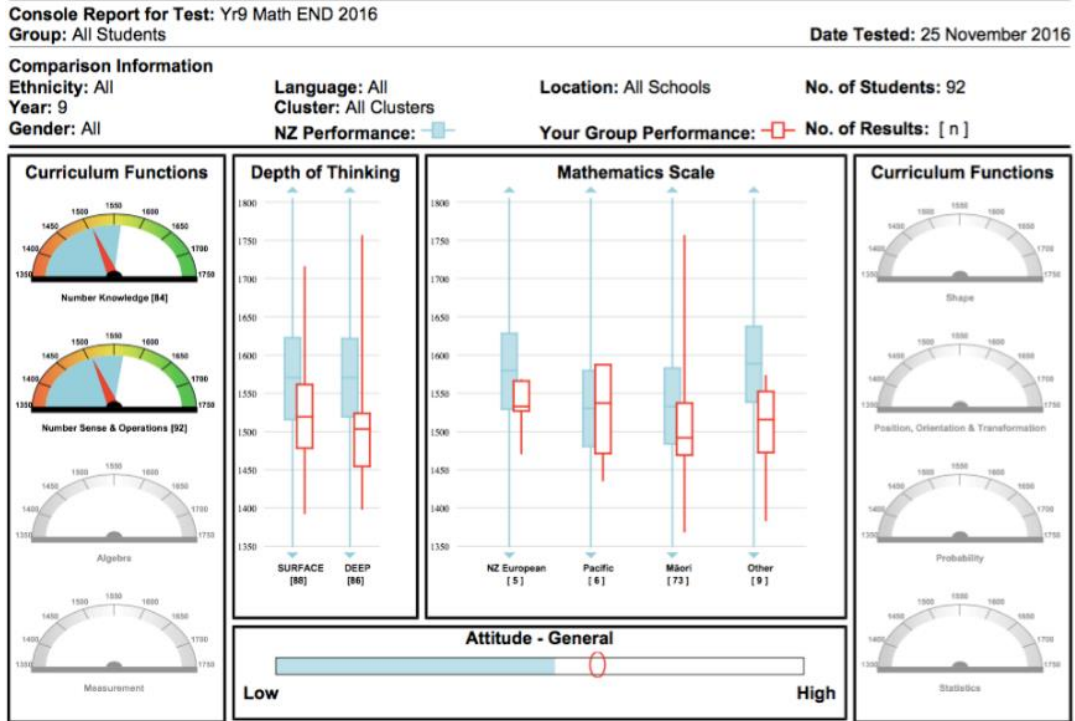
**Console Report for Test:** Yr9 Math END 2016
**Group:** All Students

**Date Tested:** 25 November 2016

**Comparison Information**
**Ethnicity:** All
**Year:** 9
**Gender:** All

**Language:** All
**Cluster:** All Clusters
**NZ Performance:**

**Location:** All Schools
**Your Group Performance:**

**No. of Students:** 92
**No. of Results:** [ n ]

**Curriculum Functions**

1350 1400 1450 1500 1550 1600 1650 1700 1750
Number Knowledge [84]

1350 1400 1450 1500 1550 1600 1650 1700 1750
Number Sense & Operations [92]

1350 1400 1450 1500 1550 1600 1650 1700 1750
Algebra

1350 1400 1450 1500 1550 1600 1650 1700 1750
Measurement

**Depth of Thinking**

1800 1750 1700 1650 1600 1550 1500 1450 1400 1350

SURFACE [88]
DEEP [86]

**Mathematics Scale**

1800 1750 1700 1650 1600 1550 1500 1450 1400 1350

NZ European [ 5 ]
Pacific [ 6 ]
Māori [ 73 ]
Other [ 9 ]

**Curriculum Functions**

1350 1400 1450 1500 1550 1600 1650 1700 1750
Shape

1350 1400 1450 1500 1550 1600 1650 1700 1750
Position, Orientation & Transformation

1350 1400 1450 1500 1550 1600 1650 1700 1750
Probability

1350 1400 1450 1500 1550 1600 1650 1700 1750
Statistics

**Attitude - General**

**Low**
**High**